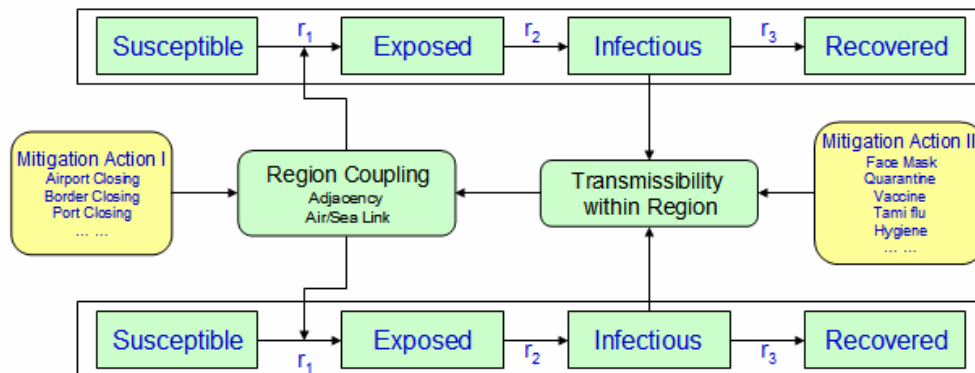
Susceptible $r_1$ Exposed $r_2$ Infectious $r_3$ Recovered

Mitigation Action I
Airport Closing
Border Closing
Port Closing
... ...

Region Coupling
Adjacency
Air/Sea Link

Transmissibility within Region

Mitigation Action II
Face Mask
Quarantine
Vaccine
Tami flu
Hygiene
... ...

Susceptible $r_1$ Exposed $r_2$ Infectious $r_3$ Recovered